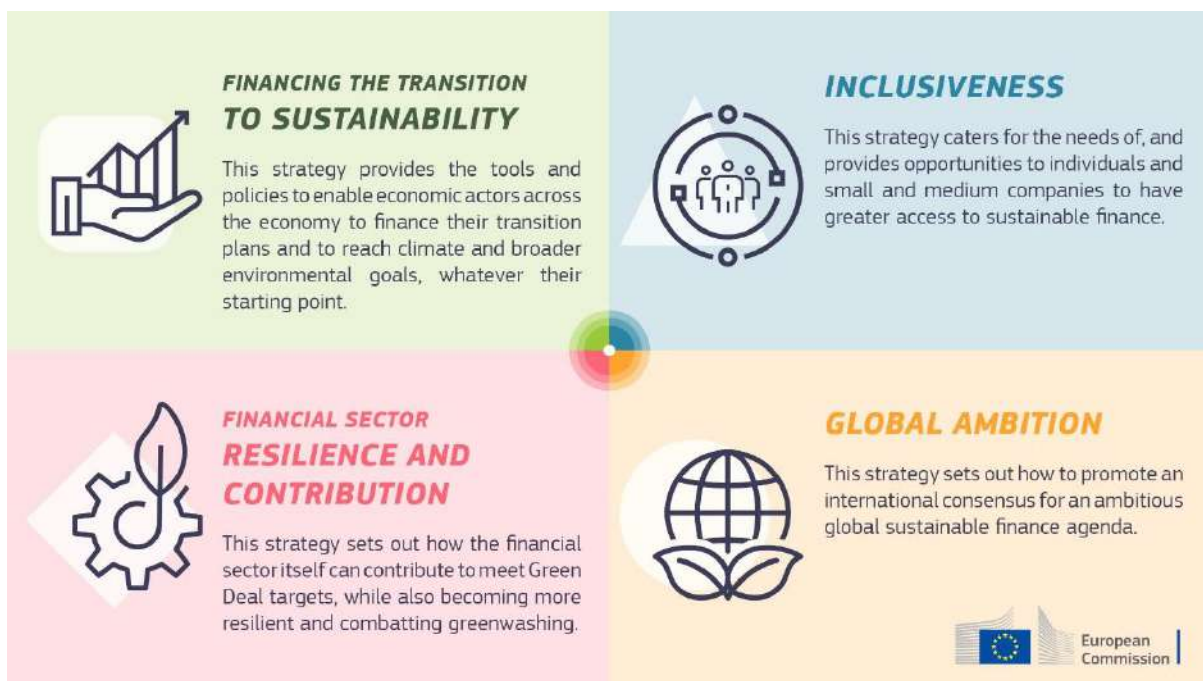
FINANCING THE TRANSITION
TO SUSTAINABILITY

This strategy provides the tools and policies to enable economic actors across the economy to finance their transition plans and to reach climate and broader environmental goals, whatever their starting point.

INCLUSIVENESS

This strategy caters for the needs of, and provides opportunities to individuals and small and medium companies to have greater access to sustainable finance.

FINANCIAL SECTOR
RESILIENCE AND CONTRIBUTION

This strategy sets out how the financial sector itself can contribute to meet Green Deal targets, while also becoming more resilient and combatting greenwashing.

GLOBAL AMBITION

This strategy sets out how to promote an international consensus for an ambitious global sustainable finance agenda.

European Commission